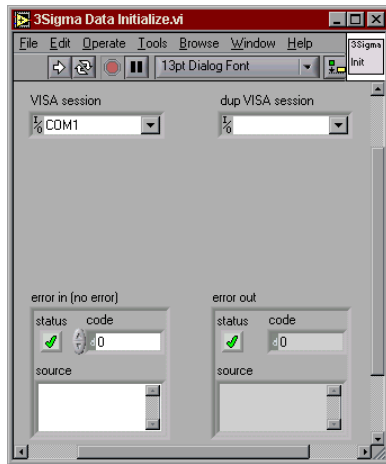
3Sigma Data Initialize.vi

File Edit Operate Tools Browse Window Help

3Sigma Init

13pt Dialog Font

VISA session

COM1

dup VISA session

error in (no error)

status code

0

source

error out

status code

0

source